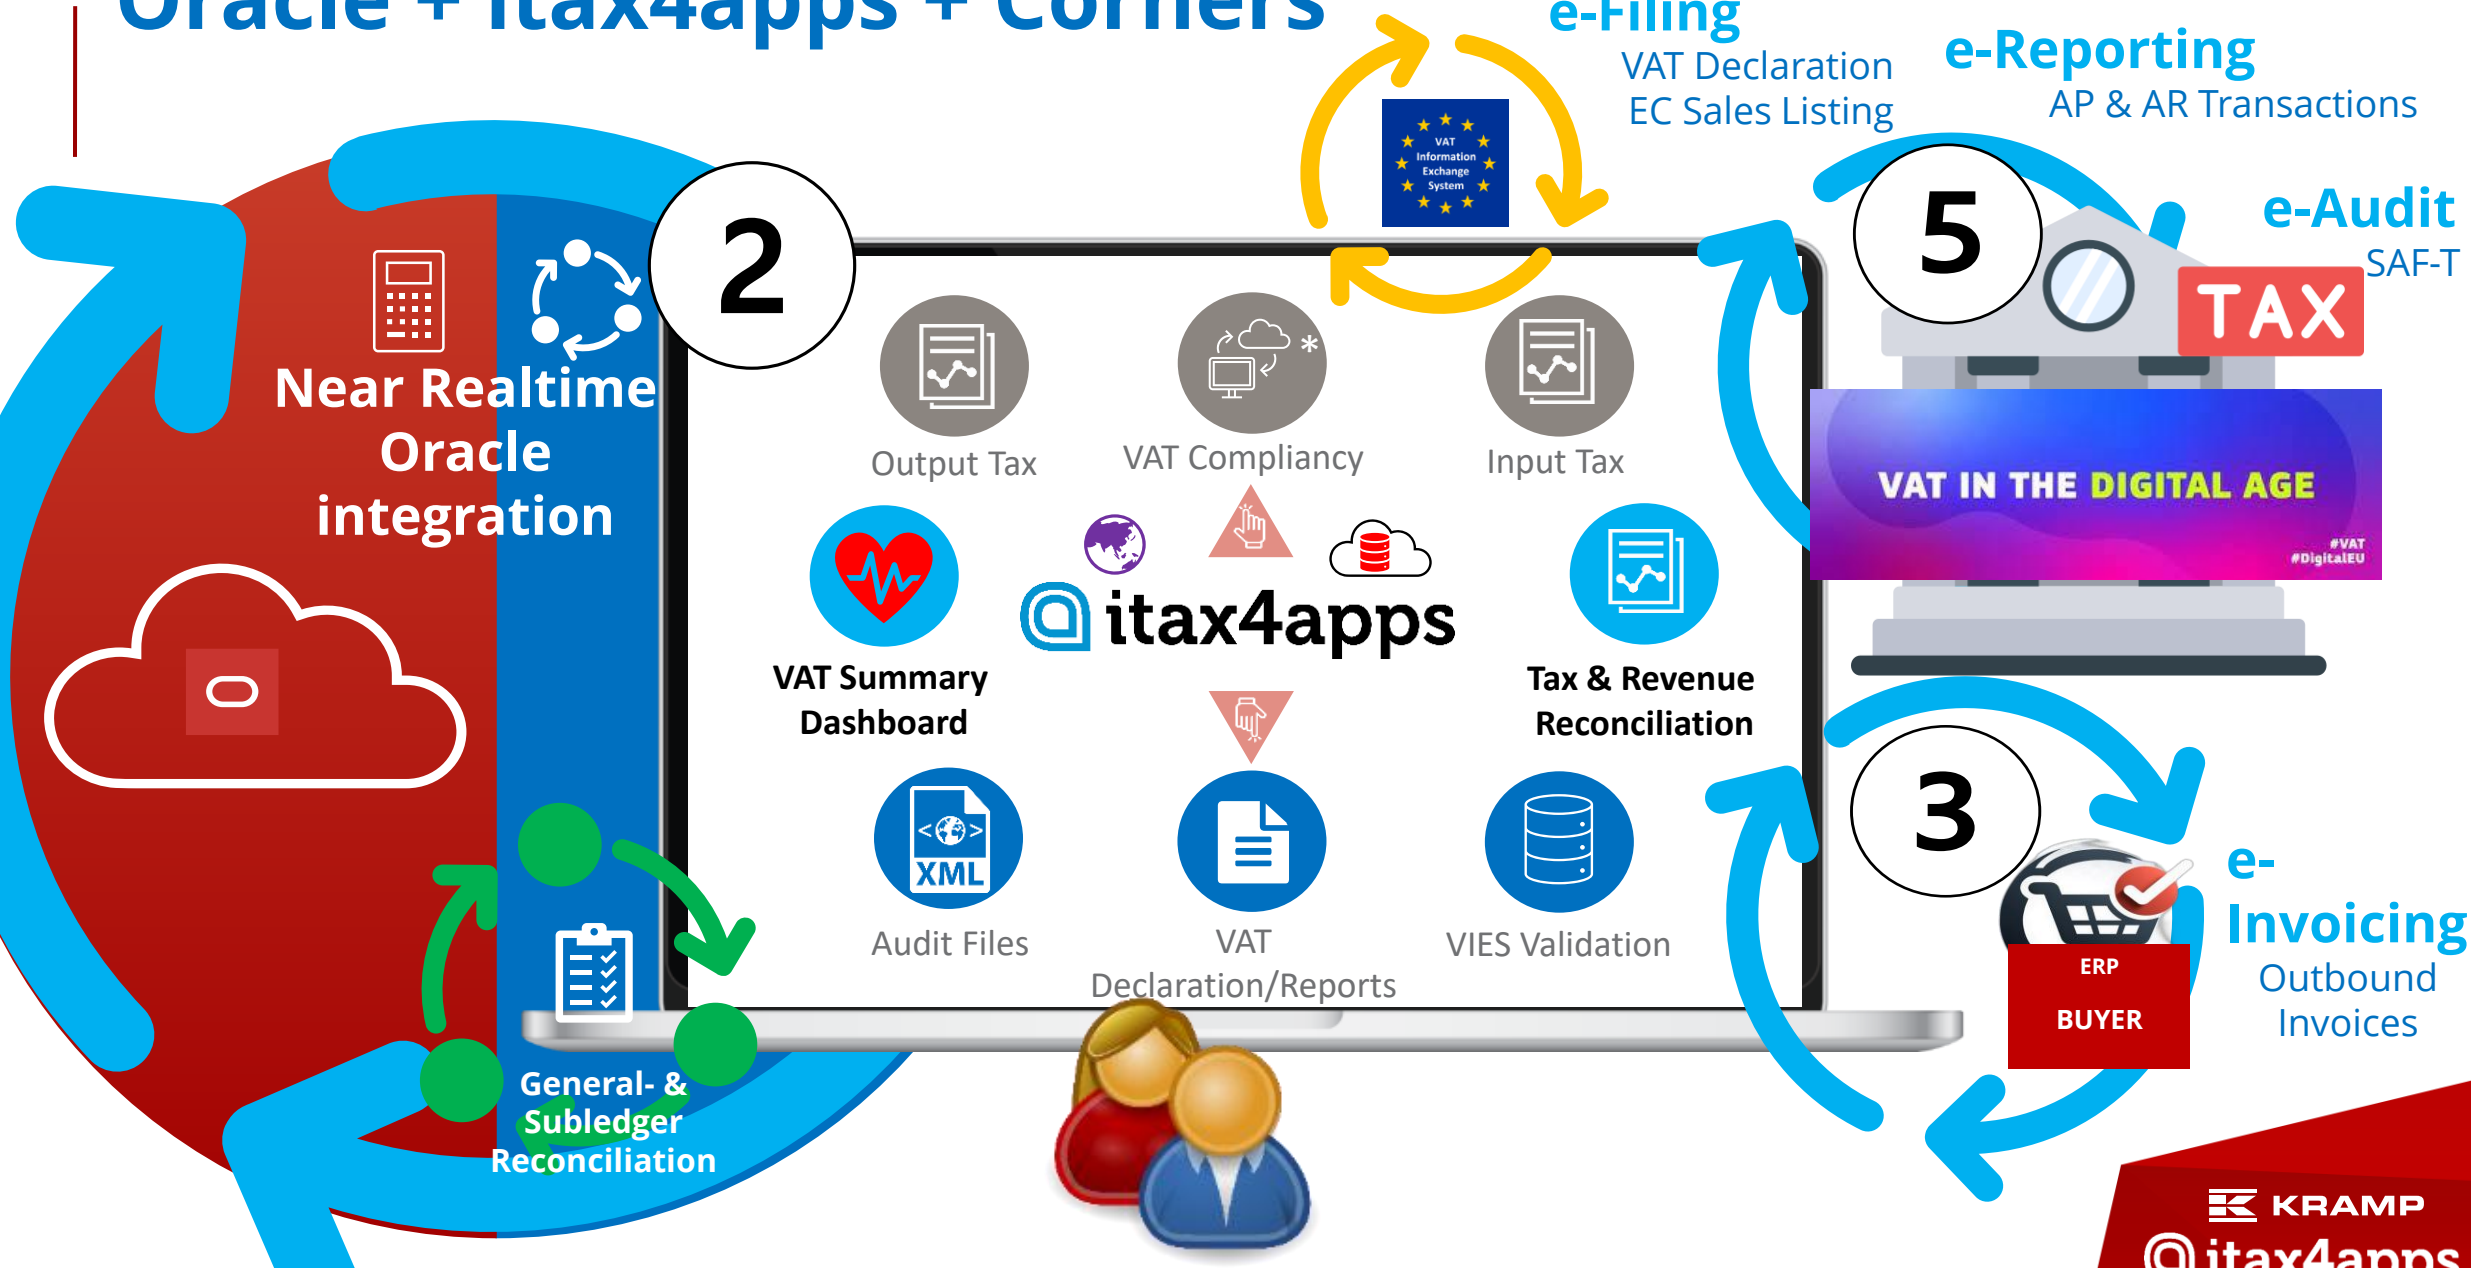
Oracle + itax4apps + Corners

e-Filing
VAT Declaration
EC Sales Listing

e-Reporting
AP & AR Transactions

VAT Information Exchange System

e-Audit
SAF-T

5

TAX

VAT IN THE DIGITAL AGE
#VAT #DigitalEU

2

Near Realtime Oracle integration

Output Tax
VAT Compliancy
Input Tax

VAT Summary Dashboard

itax4apps

Tax & Revenue Reconciliation

XML
Audit Files

VAT Declaration/Reports

VIES Validation

3

ERP
BUYER

e-Invoicing
Outbound Invoices

General- & Subledger Reconciliation

KRAMP
itax4apps